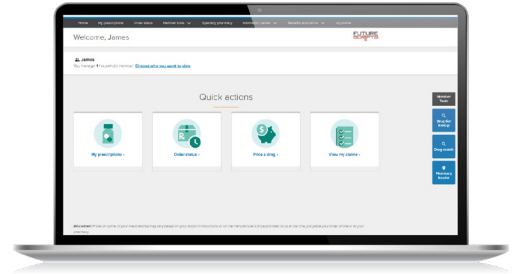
Home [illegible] Order status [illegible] Specialty pharmacy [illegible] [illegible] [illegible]

Welcome, James

FUTURE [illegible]

James

You manage 1 household member. Choose who you want to view.

Quick actions

My prescriptions ›

Order status ›

Price a drug ›

View my claims ›

Member Tools

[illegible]

Drug search

Pharmacy locator

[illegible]